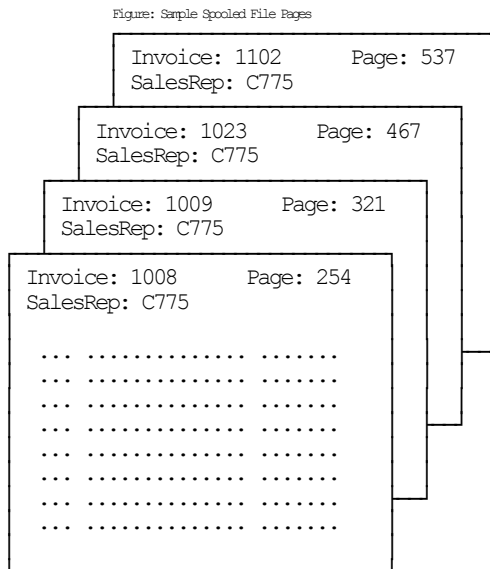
Figure: Sample Spooled File Pages

Invoice: 1102 Page: 537
SalesRep: C775

Invoice: 1023 Page: 467
SalesRep: C775

Invoice: 1009 Page: 321
SalesRep: C775

Invoice: 1008 Page: 254
SalesRep: C775

... .............. .......
... .............. .......
... .............. .......
... .............. .......
... .............. .......
... .............. .......
... .............. .......
... .............. .......